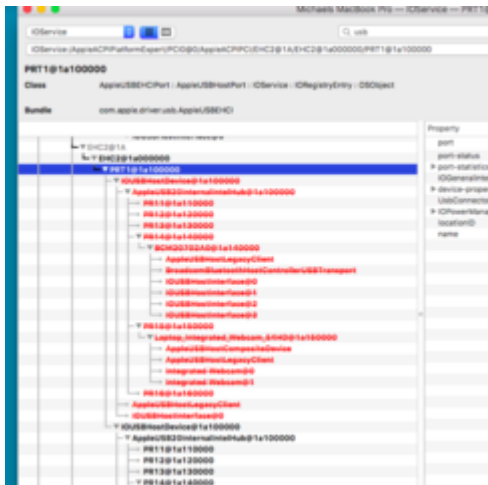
Michaels MacBook Pro — IOService — PRT1@

IOService

usb

IOService:/AppleACPIPlatformExpert/PCI0@0/AppleACPIPCI/EHC2@1A/EHC2@1a000000/PRT1@1a100000

PRT1@1a100000

Class AppleUSBEHCIPort : AppleUSBHostPort : IOService : IORegistryEntry : OSObject

Bundle com.apple.driver.usb.AppleUSBEHCI

EHC2@1A
EHC2@1a000000
PRT1@1a100000
IOUSBHostDevice@1a100000
AppleUSB20InternalIntelHub@1a100000
PRT1@1a110000
PRT2@1a120000
PRT3@1a130000
PRT4@1a140000
BCM20702A0@1a140000
AppleUSBHostLegacyClient
BroadcomBluetoothHostControllerUSBTransport
IOUSBHostInterface@0
IOUSBHostInterface@1
IOUSBHostInterface@2
IOUSBHostInterface@3
PRT5@1a150000
Laptop_Integrated_Webcam_3HD@1a150000
IOUSBHostCompositeDevice
AppleUSBHostLegacyClient
Integrated Webcam@0
Integrated Webcam@1
PRT6@1a160000
AppleUSBHostLegacyClient
IOUSBHostInterface@0
IOUSBHostDevice@1x100000
AppleUSB20InternalIntelHub@1a100000
PRT1@1a110000
PRT2@1a120000
PRT3@1a130000
PRT4@1a140000

Property
port
port-status
port-statistics
IOGeneralInterest
device-properties
UsbConnector
IOPowerManagement
locationID
name